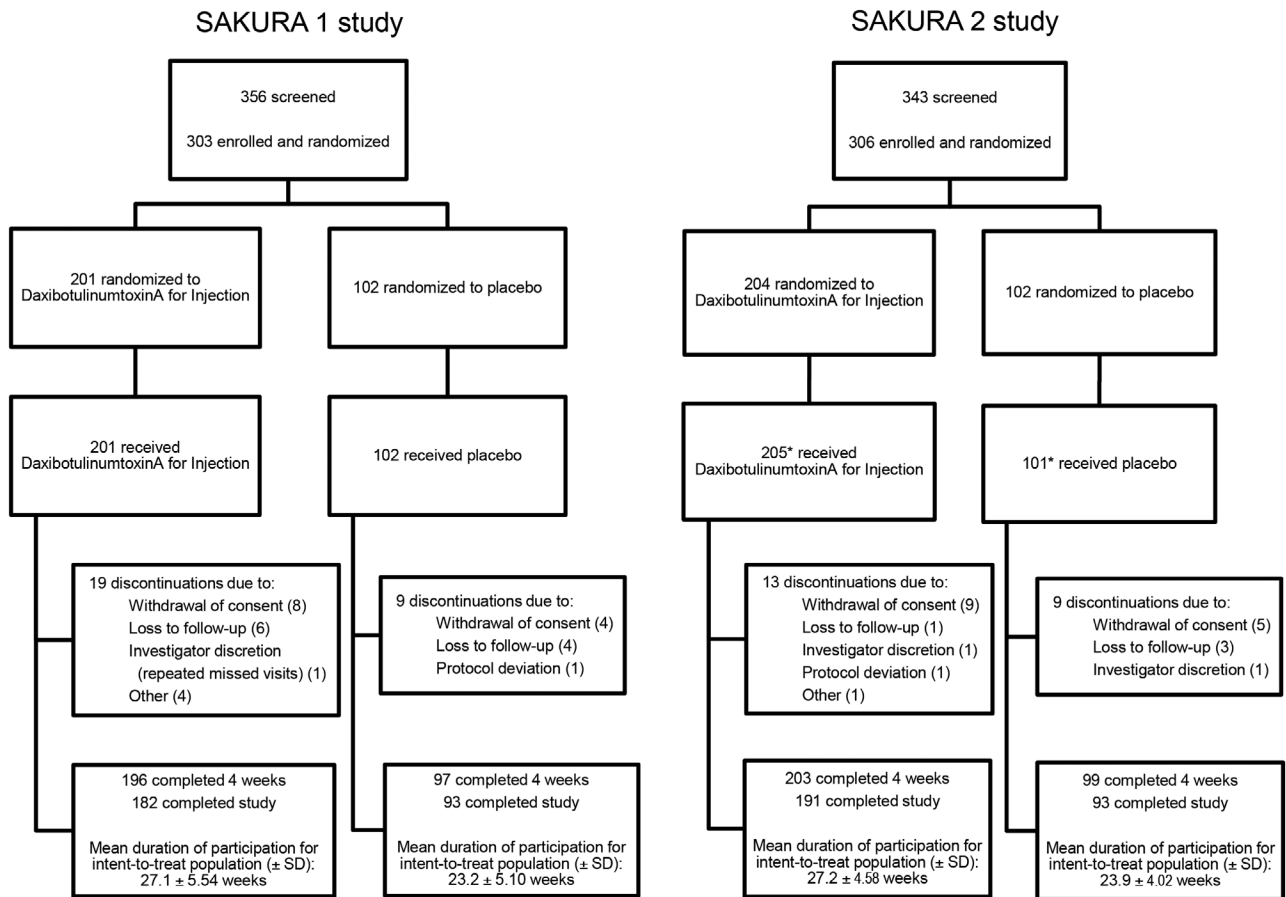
SAKURA 1 study

356 screened

303 enrolled and randomized

201 randomized to DaxibotulinumtoxinA for Injection

102 randomized to placebo

201 received DaxibotulinumtoxinA for Injection

102 received placebo

19 discontinuations due to:
Withdrawal of consent (8)
Loss to follow-up (6)
Investigator discretion (repeated missed visits) (1)
Other (4)

9 discontinuations due to:
Withdrawal of consent (4)
Loss to follow-up (4)
Protocol deviation (1)

196 completed 4 weeks
182 completed study
Mean duration of participation for intent-to-treat population (± SD):
27.1 ± 5.54 weeks

97 completed 4 weeks
93 completed study
Mean duration of participation for intent-to-treat population (± SD):
23.2 ± 5.10 weeks

SAKURA 2 study

343 screened

306 enrolled and randomized

204 randomized to DaxibotulinumtoxinA for Injection

102 randomized to placebo

205* received DaxibotulinumtoxinA for Injection

101* received placebo

13 discontinuations due to:
Withdrawal of consent (9)
Loss to follow-up (1)
Investigator discretion (1)
Protocol deviation (1)
Other (1)

9 discontinuations due to:
Withdrawal of consent (5)
Loss to follow-up (3)
Investigator discretion (1)

203 completed 4 weeks
191 completed study
Mean duration of participation for intent-to-treat population (± SD):
27.2 ± 4.58 weeks

99 completed 4 weeks
93 completed study
Mean duration of participation for intent-to-treat population (± SD):
23.9 ± 4.02 weeks